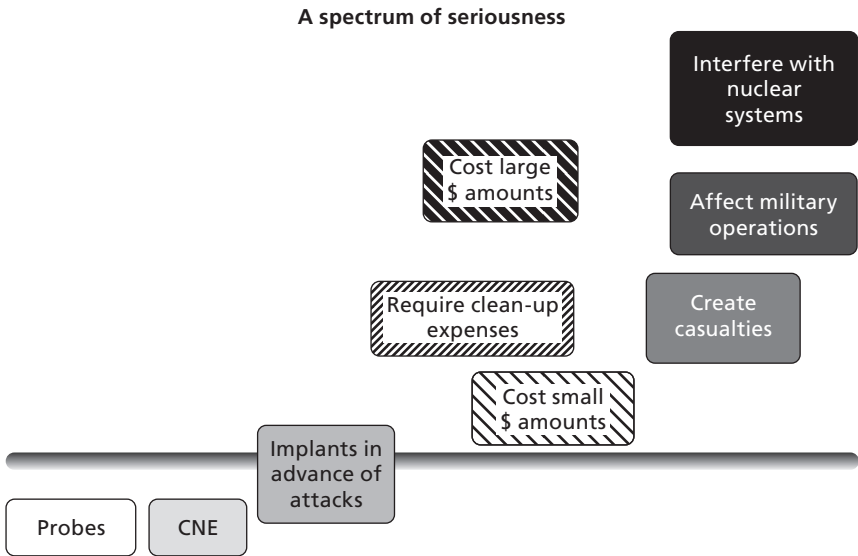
A spectrum of seriousness

Interfere with nuclear systems

Cost large \$ amounts

Affect military operations

Require clean-up expenses

Create casualties

Cost small \$ amounts

Implants in advance of attacks

Probes

CNE